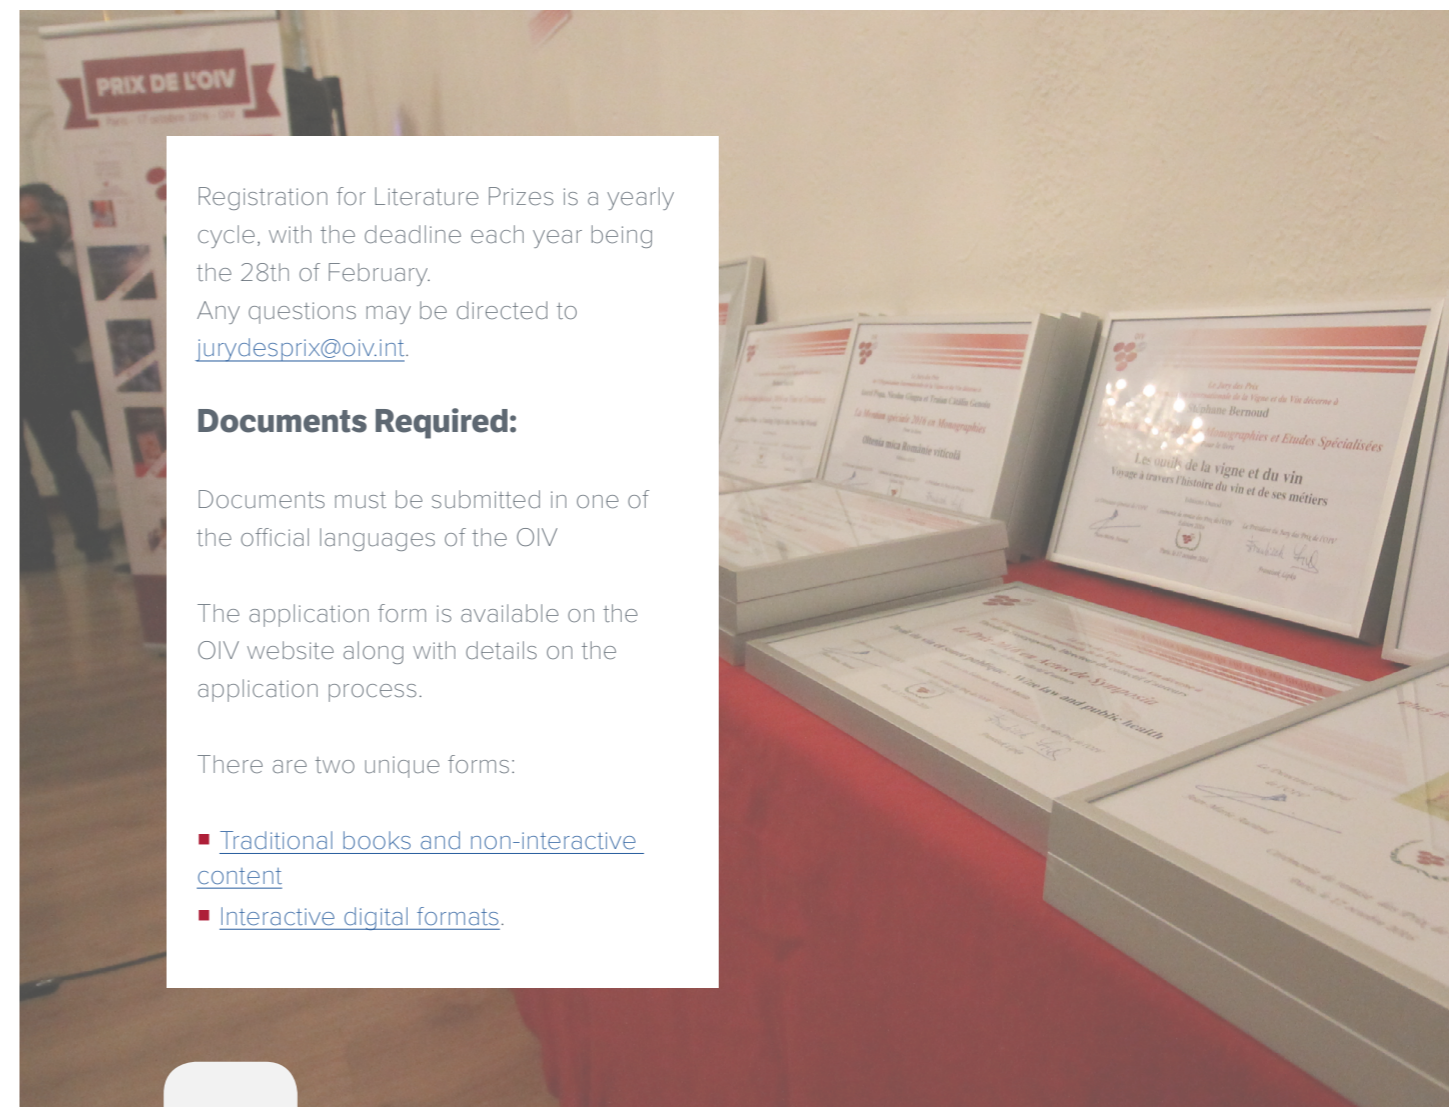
PRIX DE L'OIV

Registration for Literature Prizes is a yearly cycle, with the deadline each year being the 28th of February.
Any questions may be directed to jurydesprix@oiv.int.

Documents Required:

Documents must be submitted in one of the official languages of the OIV

The application form is available on the OIV website along with details on the application process.

There are two unique forms:

- Traditional books and non-interactive content
- Interactive digital formats.

Les outils de la vigne et du vin
Voyage à travers l'histoire du vin et de ses métiers